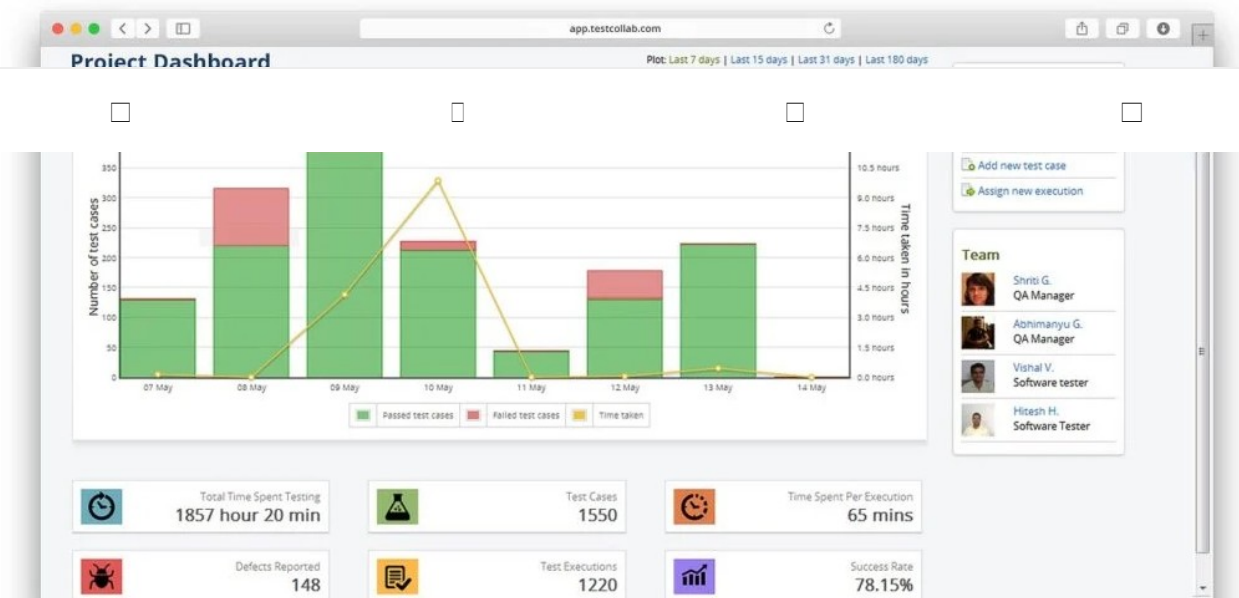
app.testcollab.com

Project Dashboard

Plot: Last 7 days | Last 15 days | Last 31 days | Last 180 days

Add new test case
Assign new execution

Number of test cases
350
300
250
200
150
100
50
0

Time taken in hours
10.5 hours
9.0 hours
7.5 hours
6.0 hours
4.5 hours
3.0 hours
1.5 hours
0.0 hours

07 May 08 May 09 May 10 May 11 May 12 May 13 May 14 May

Passed test cases Failed test cases Time taken

Team
Shriti G.
QA Manager
Abhimanyu G.
QA Manager
Vishal V.
Software tester
Hitesh H.
Software Tester

Total Time Spent Testing
1857 hour 20 min

Test Cases
1550

Time Spent Per Execution
65 mins

Defects Reported
148

Test Executions
1220

Success Rate
78.15%